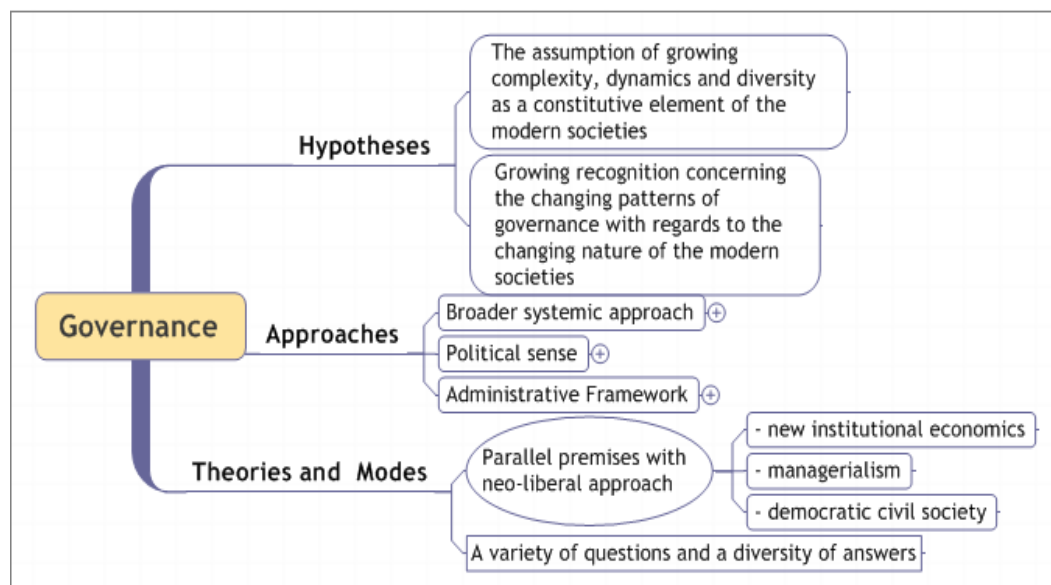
Governance

Hypotheses

The assumption of growing complexity, dynamics and diversity as a constitutive element of the modern societies

Growing recognition concerning the changing patterns of governance with regards to the changing nature of the modern societies

Approaches

Broader systemic approach

Political sense

Administrative Framework

Theories and Modes

Parallel premises with neo-liberal approach

- new institutional economics

- managerialism

- democratic civil society

A variety of questions and a diversity of answers